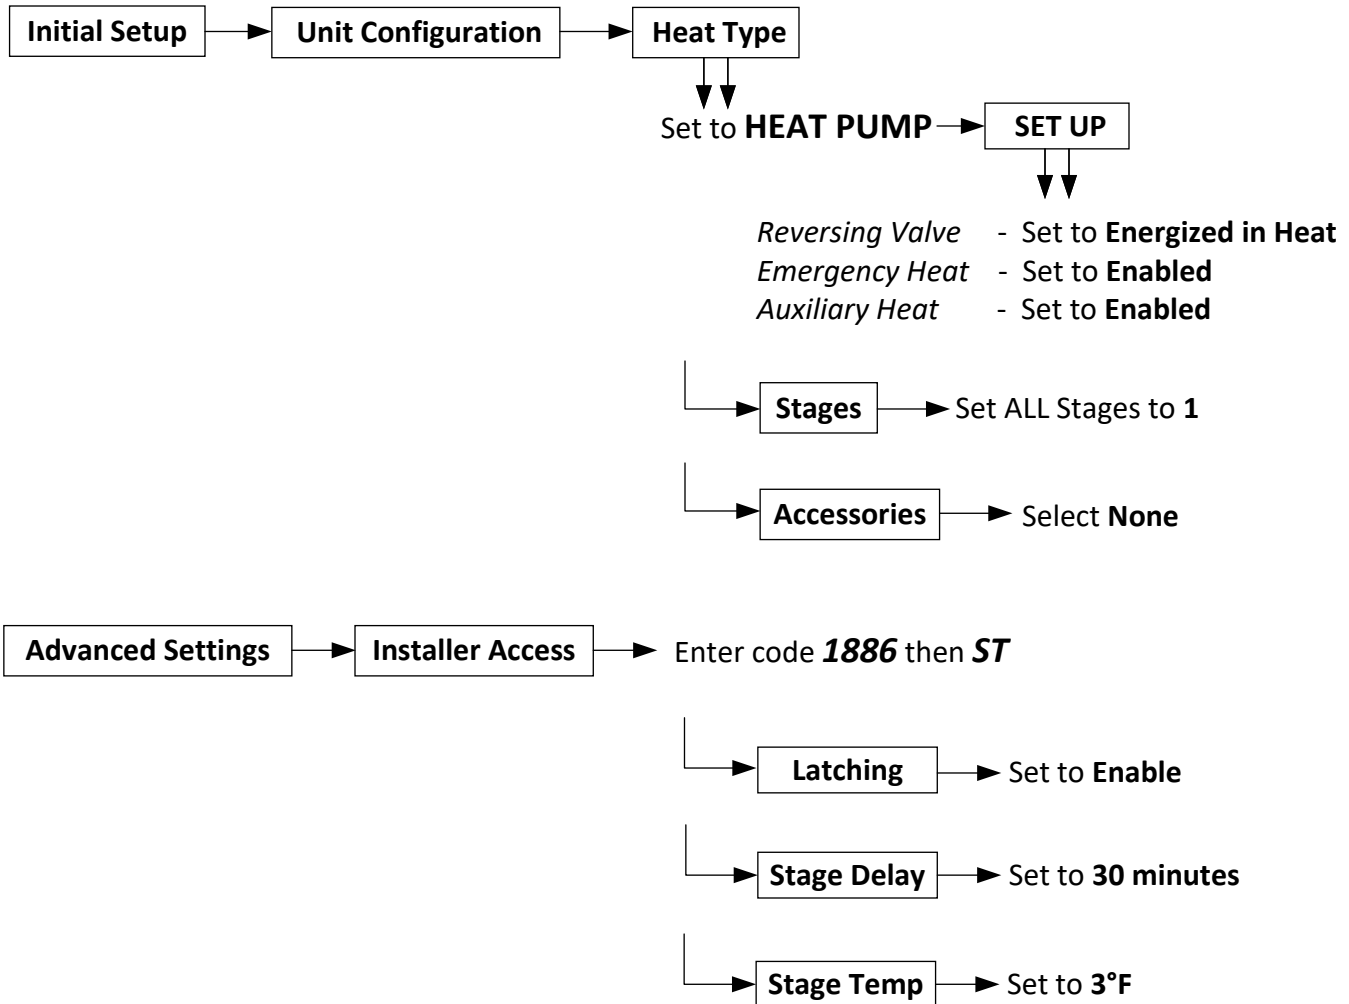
Initial Setup

Unit Configuration

Heat Type

Set to HEAT PUMP

SET UP

Reversing Valve - Set to Energized in Heat
Emergency Heat - Set to Enabled
Auxiliary Heat - Set to Enabled

Stages

Set ALL Stages to 1

Accessories

Select None

Advanced Settings

Installer Access

Enter code 1886 then ST

Latching

Set to Enable

Stage Delay

Set to 30 minutes

Stage Temp

Set to 3°F